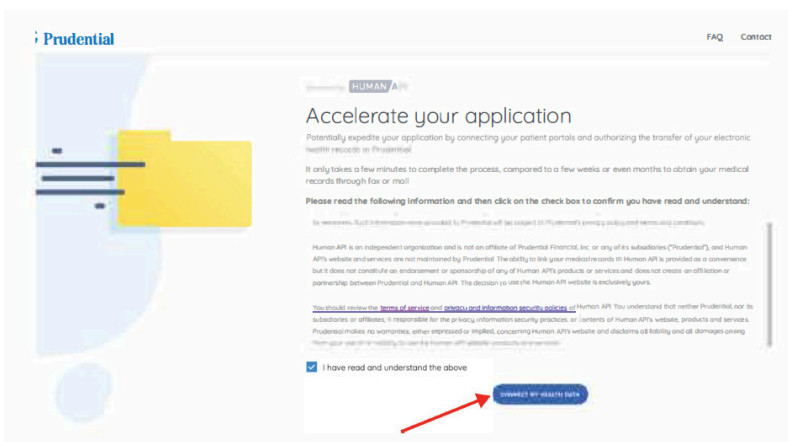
Prudential

FAQ Contact

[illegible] HUMAN API

Accelerate your application

Potentially expedite your application by connecting your patient portals and authorizing the transfer of your electronic health records to Prudential.

It only takes a few minutes to complete the process, compared to a few weeks or even months to obtain your medical records through fax or mail.

Please read the following information and then click on the check box to confirm you have read and understand:

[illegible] information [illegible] Prudential will be subject to Prudential's privacy policy and terms and conditions.

Human API is an independent organization and is not an affiliate of Prudential Financial, Inc. or any of its subsidiaries ("Prudential"), and Human API's website and services are not maintained by Prudential. The ability to link your medical records to Human API is provided as a convenience but it does not constitute an endorsement or sponsorship of any of Human API's products or services and does not create an affiliation or partnership between Prudential and Human API. The decision to use the Human API website is exclusively yours.

You should review the terms of service and privacy and information security policies of Human API. You understand that neither Prudential, nor its subsidiaries or affiliates, is responsible for the privacy, information security practices, or contents of Human API's website, products and services. Prudential makes no warranties, either expressed or implied, concerning Human API's website and disclaims all liability and all damages arising from your use of or inability to use the Human API website products or services.

I have read and understand the above

CONNECT MY HEALTH DATA